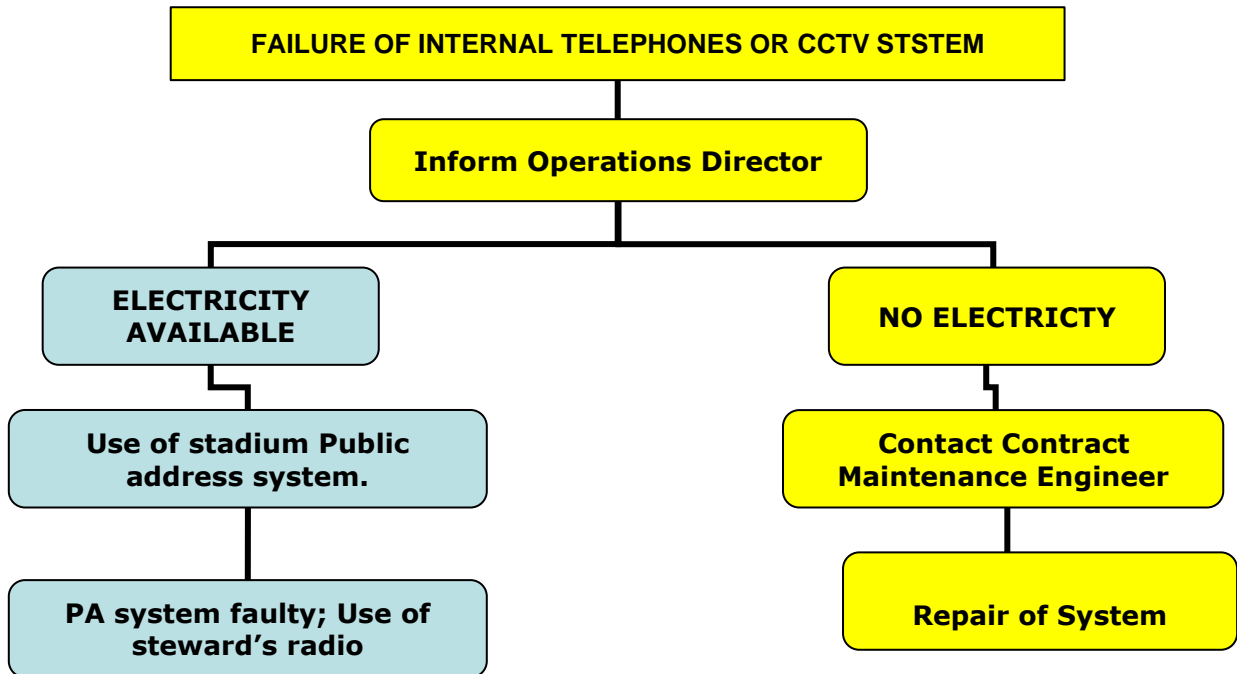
FAILURE OF INTERNAL TELEPHONES OR CCTV STSTEM

Inform Operations Director

ELECTRICITY AVAILABLE

Use of stadium Public address system.

PA system faulty; Use of steward’s radio

NO ELECTRICTY

Contact Contract Maintenance Engineer

Repair of System